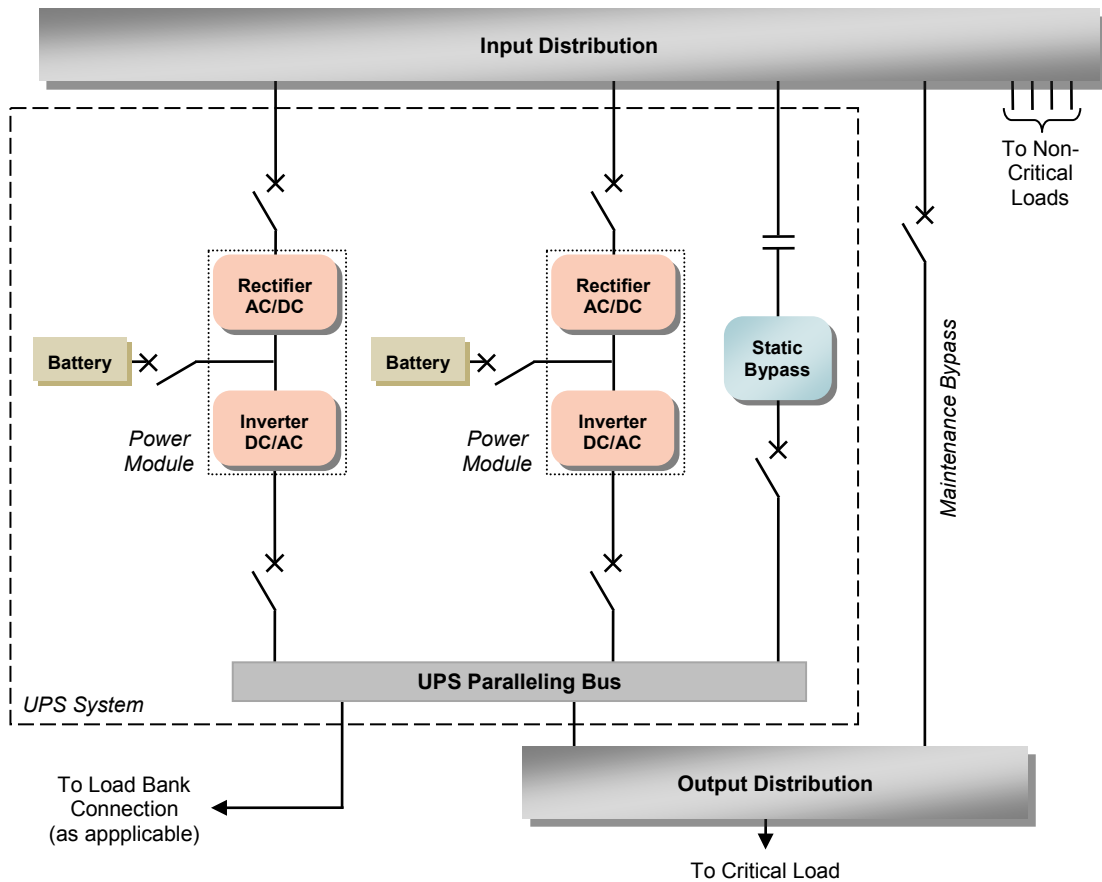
Input Distribution

To Non-Critical Loads

Rectifier AC/DC

Battery

Inverter DC/AC

Power Module

Rectifier AC/DC

Battery

Inverter DC/AC

Power Module

Static Bypass

Maintenance Bypass

UPS Paralleling Bus

UPS System

To Load Bank Connection (as appplicable)

Output Distribution

To Critical Load